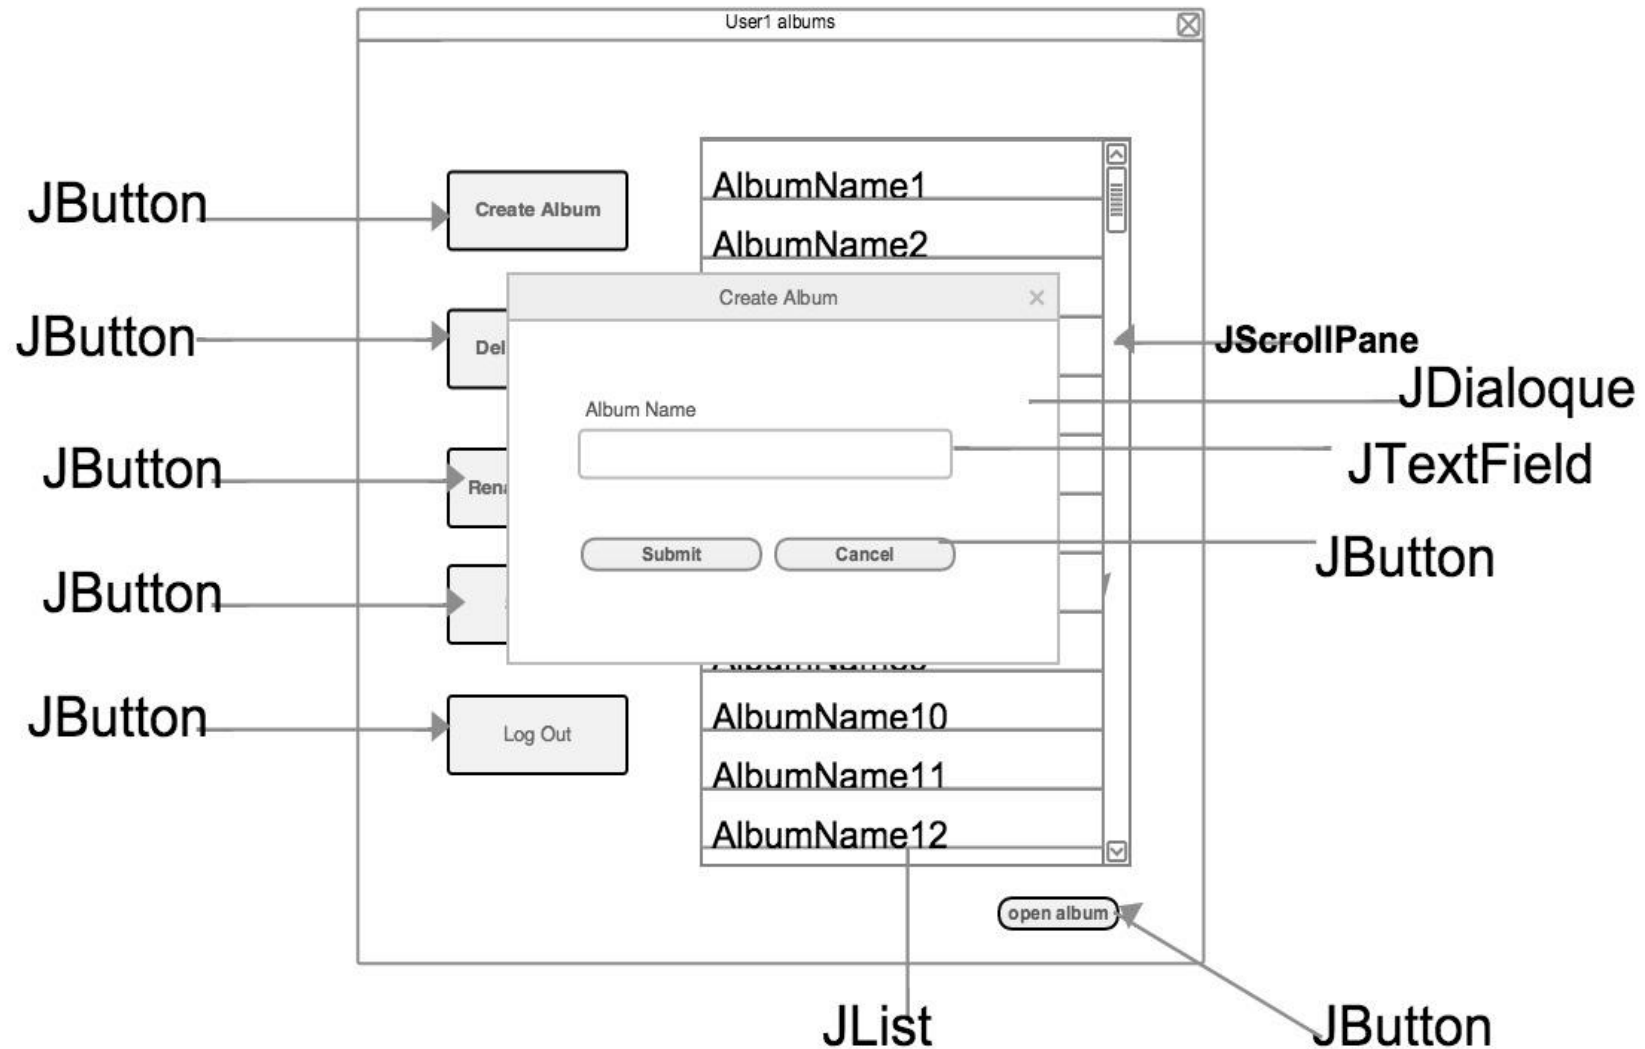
User1 albums

JButton
Create Album

AlbumName1
AlbumName2

JButton
Del

Create Album ×

JScrollPane
JDialoque

Album Name

JButton
Ren

JTextField

Submit Cancel

JButton

JButton

JButton
Log Out

AlbumName10
AlbumName11
AlbumName12

open album

JList
JButton